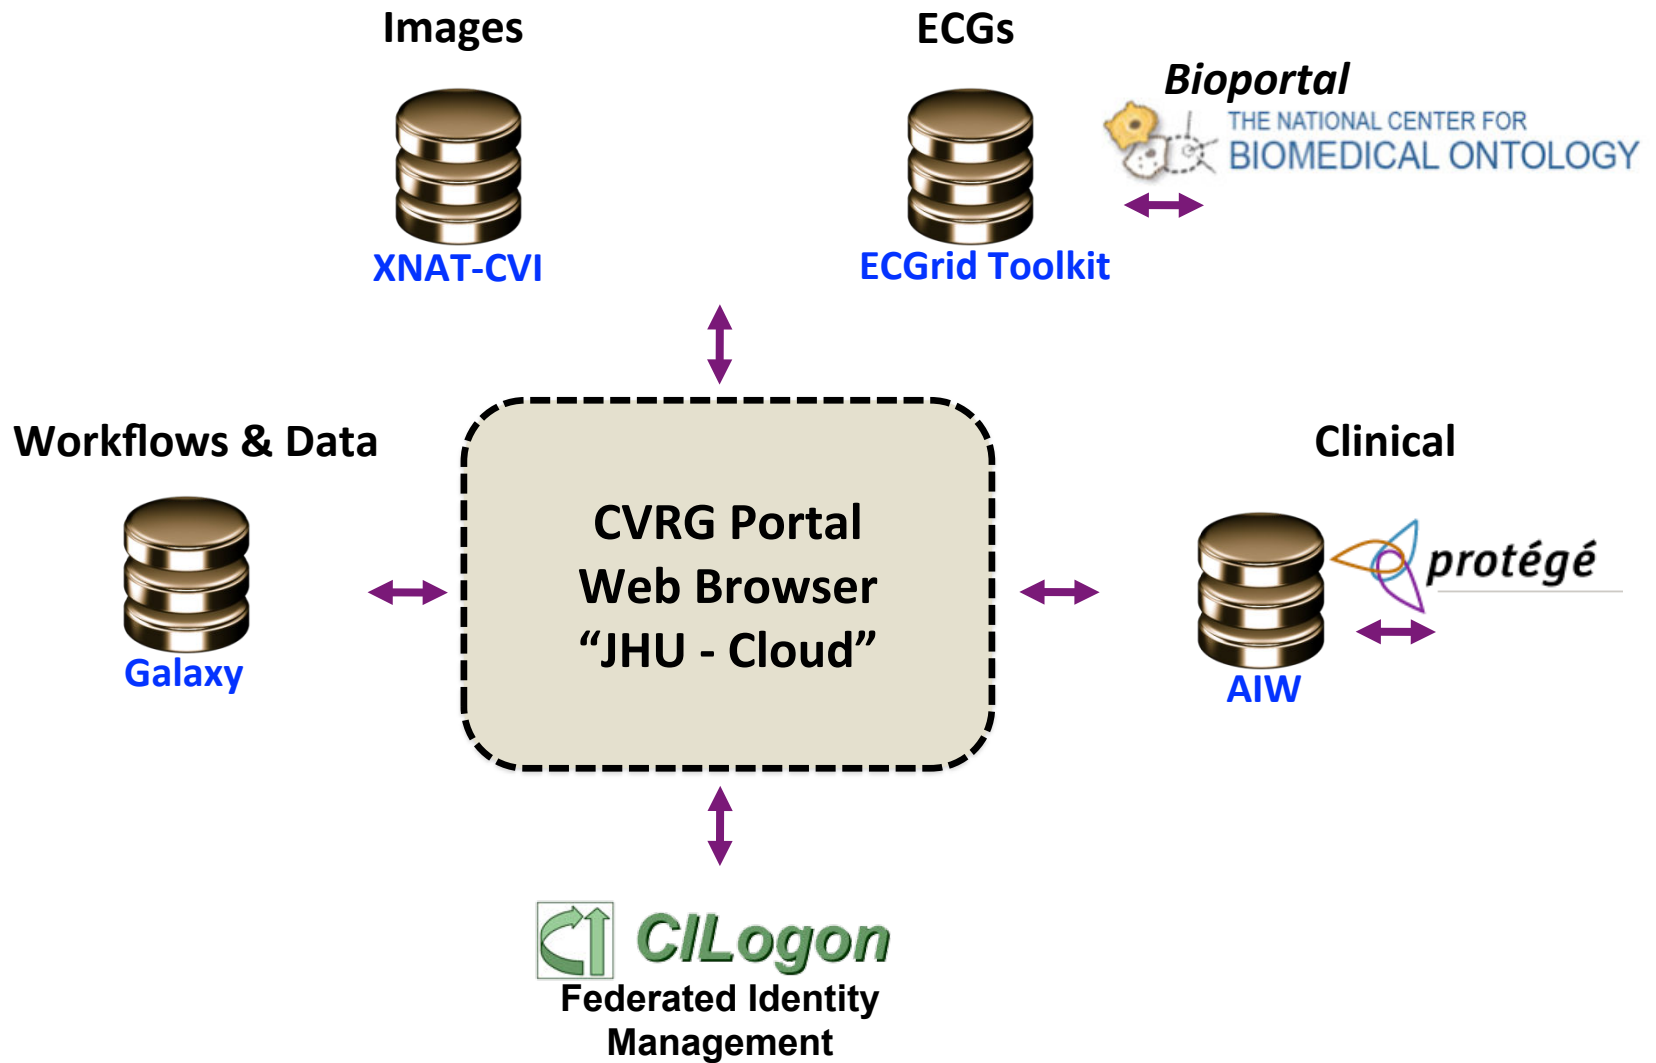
Images

XNAT-CVI

ECGs

ECGrid Toolkit

Bioportal
THE NATIONAL CENTER FOR
BIOMEDICAL ONTOLOGY

Workflows & Data

Galaxy

CVRG Portal
Web Browser
“JHU - Cloud”

Clinical

protégé

AIW

CILogon
Federated Identity Management